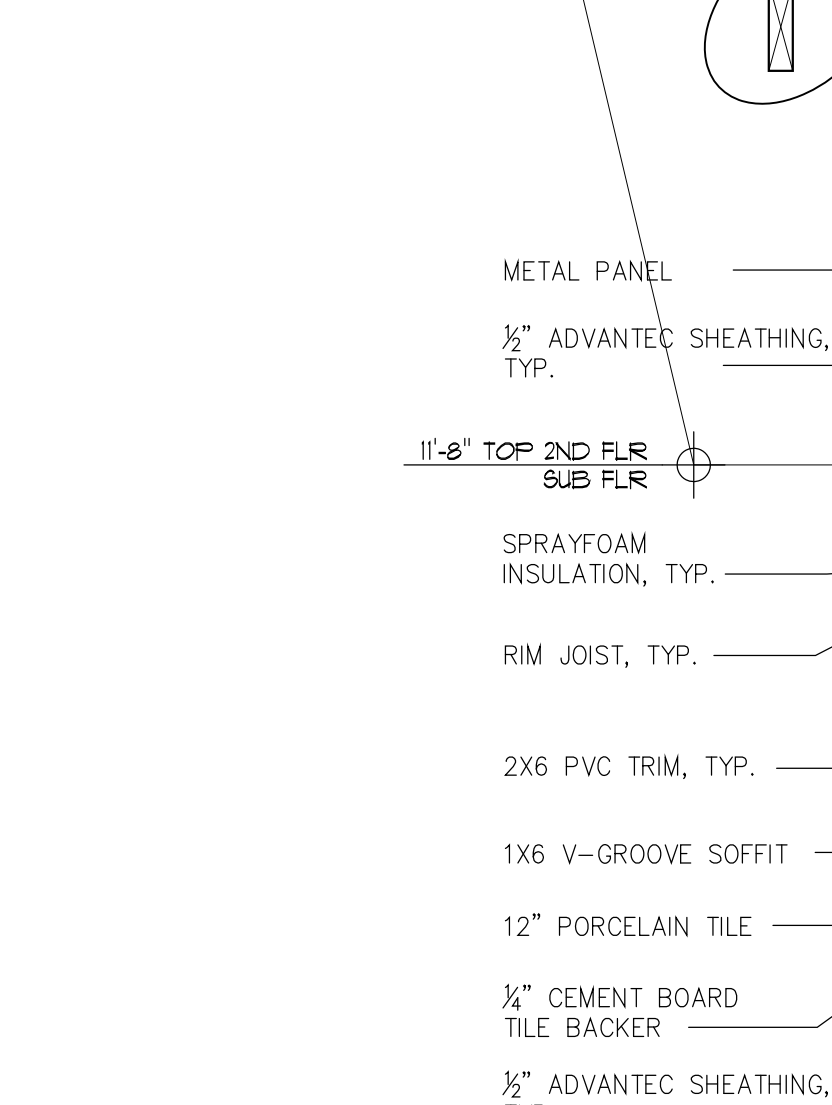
METAL PANEL

$\frac{1}{2}$" ADVANTEC SHEATHING, TYP.

11'-8" TOP 2ND FLR
SUB FLR

SPRAYFOAM INSULATION, TYP.

RIM JOIST, TYP.

2X6 PVC TRIM, TYP.

1X6 V–GROOVE SOFFIT

12" PORCELAIN TILE

$\frac{1}{4}$" CEMENT BOARD TILE BACKER

$\frac{1}{2}$" ADVANTEC SHEATHING, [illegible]